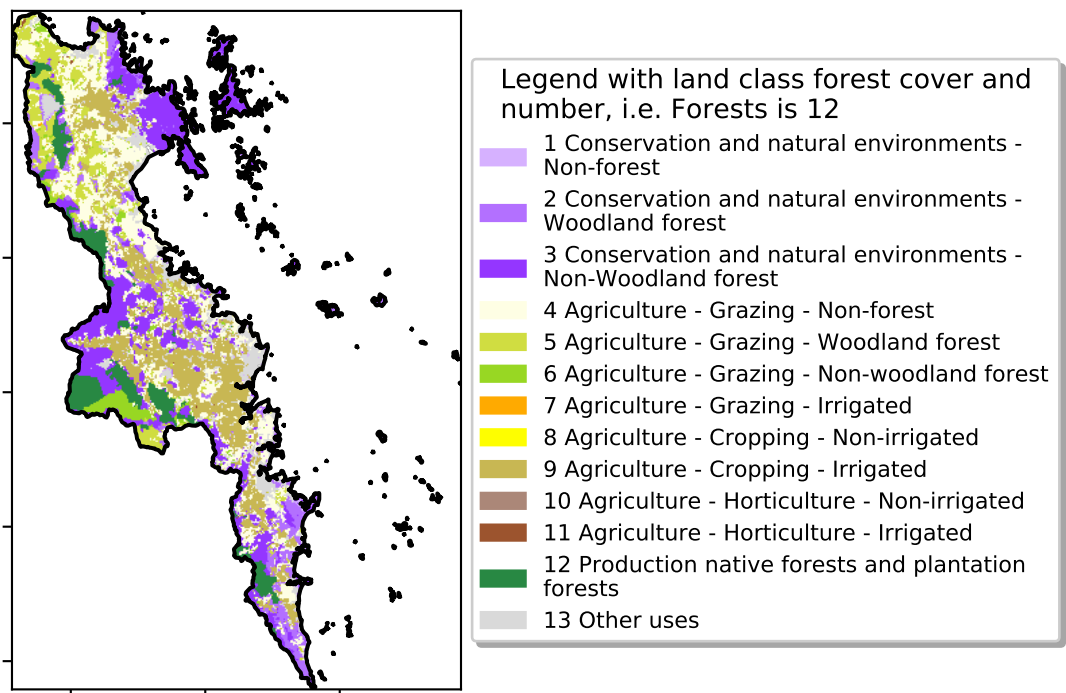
Legend with land class forest cover and number, i.e. Forests is 12

1 Conservation and natural environments - Non-forest

2 Conservation and natural environments - Woodland forest

3 Conservation and natural environments - Non-Woodland forest

4 Agriculture - Grazing - Non-forest

5 Agriculture - Grazing - Woodland forest

6 Agriculture - Grazing - Non-woodland forest

7 Agriculture - Grazing - Irrigated

8 Agriculture - Cropping - Non-irrigated

9 Agriculture - Cropping - Irrigated

10 Agriculture - Horticulture - Non-irrigated

11 Agriculture - Horticulture - Irrigated

12 Production native forests and plantation forests

13 Other uses